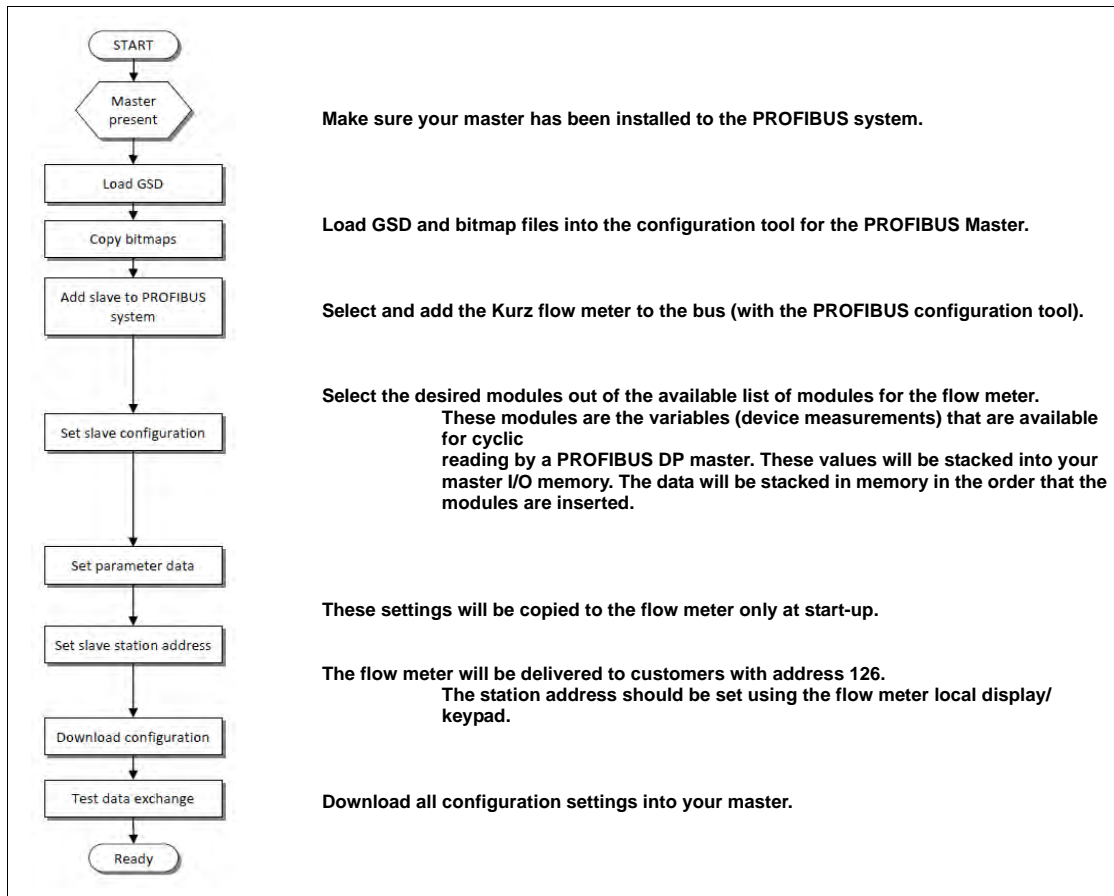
START

Master present

Load GSD

Copy bitmaps

Add slave to PROFIBUS system

Set slave configuration

Set parameter data

Set slave station address

Download configuration

Test data exchange

Ready

Make sure your master has been installed to the PROFIBUS system.

Load GSD and bitmap files into the configuration tool for the PROFIBUS Master.

Select and add the Kurz flow meter to the bus (with the PROFIBUS configuration tool).

Select the desired modules out of the available list of modules for the flow meter. These modules are the variables (device measurements) that are available for cyclic reading by a PROFIBUS DP master. These values will be stacked into your master I/O memory. The data will be stacked in memory in the order that the modules are inserted.

These settings will be copied to the flow meter only at start-up.

The flow meter will be delivered to customers with address 126. The station address should be set using the flow meter local display/ keypad.

Download all configuration settings into your master.